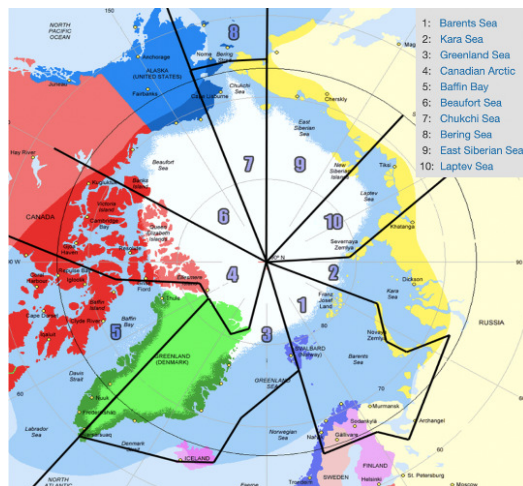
1: Barents Sea
2: Kara Sea
3: Greenland Sea
4: Canadian Arctic
5: Baffin Bay
6: Beaufort Sea
7: Chukchi Sea
8: Bering Sea
9: East Siberian Sea
10: Laptev Sea

NORTH PACIFIC OCEAN
Anchorage
ALASKA (UNITED STATES)
Fairbanks
Nome
Bering Strait
Chukchi Sea
Cherskiy
East Siberian Sea
New Siberian Islands
Tiksi
Laptev Sea
Khatanga
Severnaya Zemlya
Beaufort Sea
Hay River
CANADA
Banks Island
Victoria Island
Cambridge Bay
Queen Elizabeth Islands
Resolute
Baffin Island
Cape Dorset
Clyde River
Ellesmere Island
Fiord
Thule
GREENLAND (DENMARK)
Davis Strait
Nuuk
Labrador Sea
Denmark Strait
ICELAND
GREENLAND SEA
SVALBARD (Norway)
Franz Josef Land
Barents Sea
Kara Sea
Dickson
Novaya Zemlya
RUSSIA
Murmansk
Arkhangel
Norwegian Sea
Narvik
Gällivare
SWEDEN
FINLAND
St. Petersburg
Moscow
North Pole
8
7
9
6
10
4
2
1
5
3
70
60